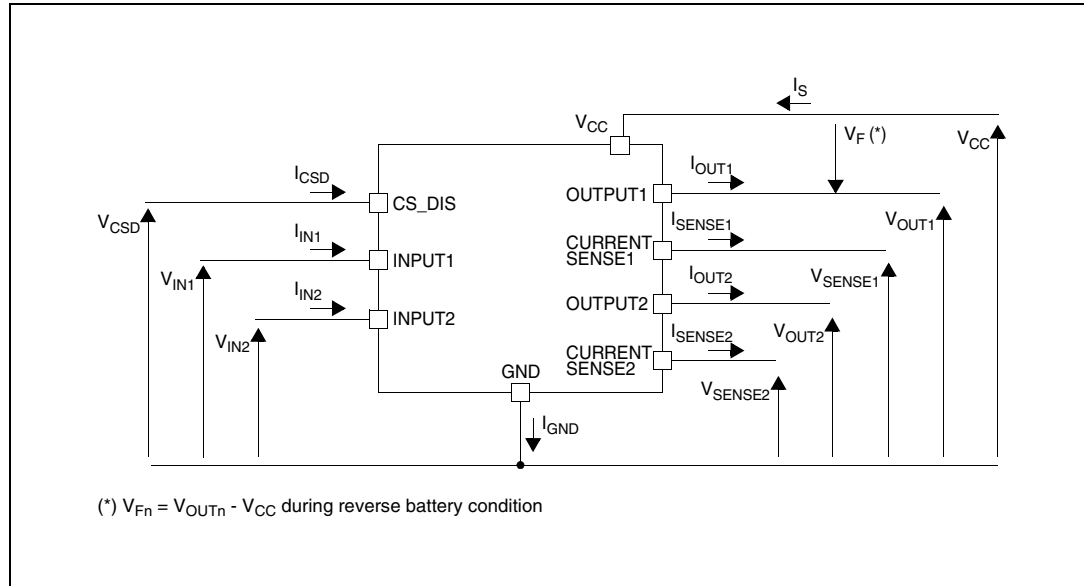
$I_S$

$V_{CC}$

$V_F$ (*)

$V_{CC}$

$I_{CSD}$

CS_DIS

$V_{CSD}$

$I_{IN1}$

INPUT1

$V_{IN1}$

$I_{IN2}$

INPUT2

$V_{IN2}$

$I_{OUT1}$

OUTPUT1

$I_{SENSE1}$

CURRENT SENSE1

$I_{OUT2}$

OUTPUT2

$I_{SENSE2}$

CURRENT SENSE2

$V_{OUT1}$

$V_{SENSE1}$

$V_{OUT2}$

$V_{SENSE2}$

GND

$I_{GND}$

(*) $V_{Fn}$ = $V_{OUTn}$ - $V_{CC}$ during reverse battery condition